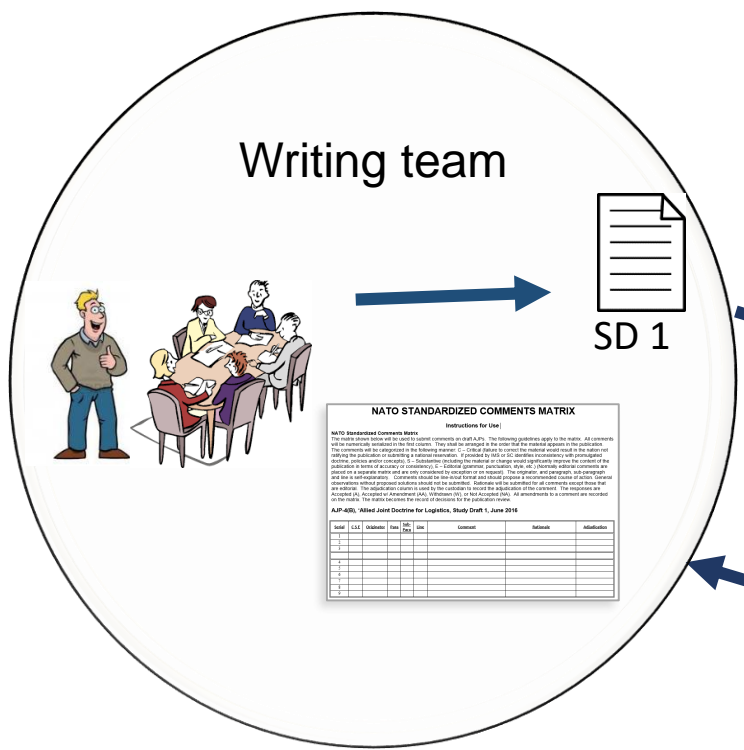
Writing team

SD 1

NATO STANDARDIZED COMMENTS MATRIX

Instructions for Use

NATO Standardized Comments Matrix
The matrix shown below will be used to submit comments on draft AJPs. The following guidelines apply to the matrix. All comments will be numerically serialized in the first column. They shall be arranged in the order that the material appears in the publication. The comments will be categorized in the following manner: C – Critical (failure to correct the material would result in the nation not ratifying the publication or submitting a national reservation. If provided by IMS or SC identifies inconsistency with promulgated doctrine, policies and/or concepts), S – Substantive (including the material or change would significantly improve the content of the publication in terms of accuracy or consistency), E – Editorial (grammar, punctuation, style, etc.) (Normally editorial comments are placed on a separate matrix and are only considered by exception or on request). The originator, and paragraph, sub-paragraph and line is self-explanatory. Comments should be line-in/out format and should propose a recommended course of action. General observations without proposed solutions should not be submitted. Rationale will be submitted for all comments except those that are editorial. The adjudication column is used by the custodian to record the adjudication of the comment. The responses are Accepted (A), Accepted w/ Amendment (AA), Withdrawn (W), or Not Accepted (NA). All amendments to a comment are recorded on the matrix. The matrix becomes the record of decisions for the publication review.

AJP-4(B), 'Allied Joint Doctrine for Logistics, Study Draft 1, June 2016

| Serial | C S E | Originator | Para | Sub-Para | Line | Comment | Rationale | Adjudication |
|---|---|---|---|---|---|---|---|---|
| 1 | | | | | | | | |
| 2 | | | | | | | | |
| 3 | | | | | | | | |
| 4 | | | | | | | | |
| 5 | | | | | | | | |
| 6 | | | | | | | | |
| 7 | | | | | | | | |
| 8 | | | | | | | | |
| 9 | | | | | | | | |